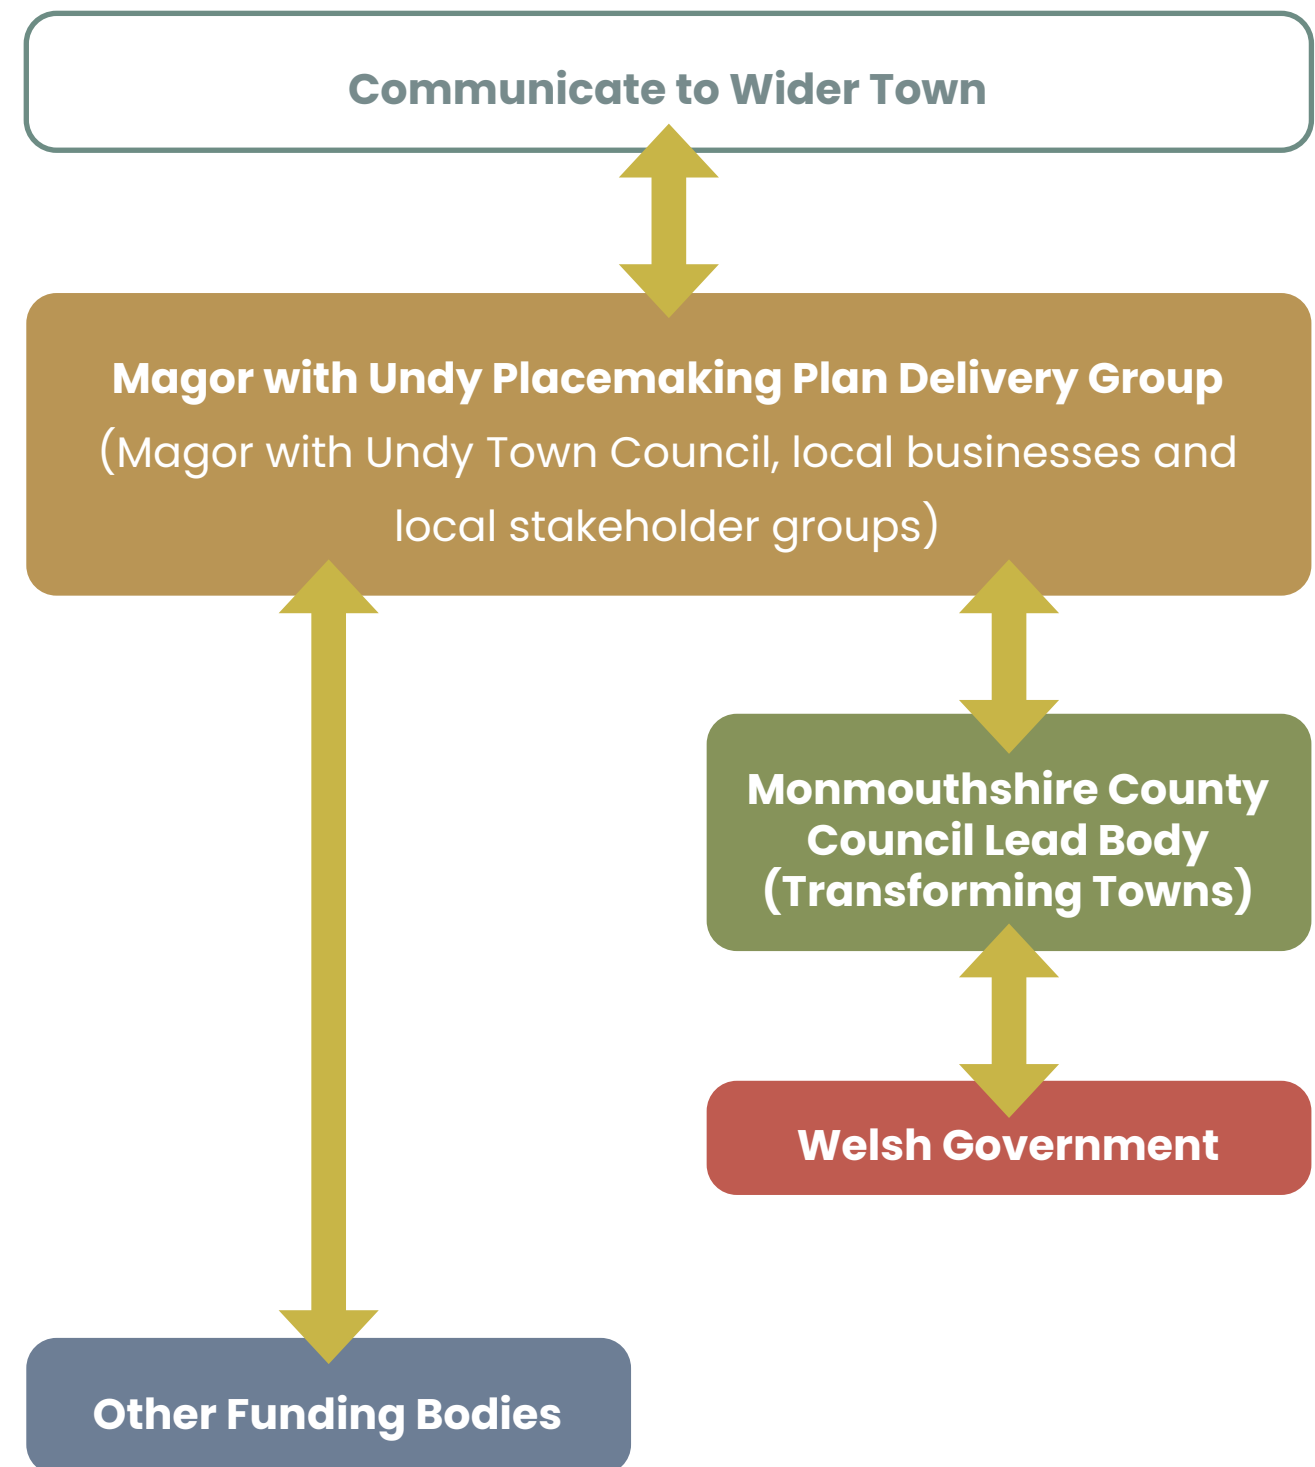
Communicate to Wider Town

Magor with Undy Placemaking Plan Delivery Group
(Magor with Undy Town Council, local businesses and local stakeholder groups)

Monmouthshire County Council Lead Body (Transforming Towns)

Welsh Government

Other Funding Bodies